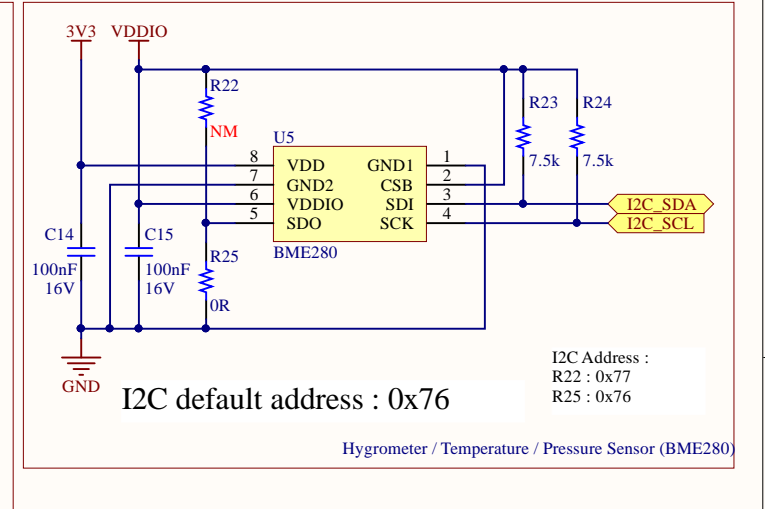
3V3
VDDIO
R22
NM
U5
8 VDD
7 GND2
6 VDDIO
5 SDO
GND1 1
CSB 2
SDI 3
SCK 4
BME280
R23
7.5k
R24
7.5k
I2C_SDA
I2C_SCL
C14
100nF
16V
C15
100nF
16V
R25
0R
GND
I2C default address : 0x76

I2C Address :
R22 : 0x77
R25 : 0x76

Hygrometer / Temperature / Pressure Sensor (BME280)